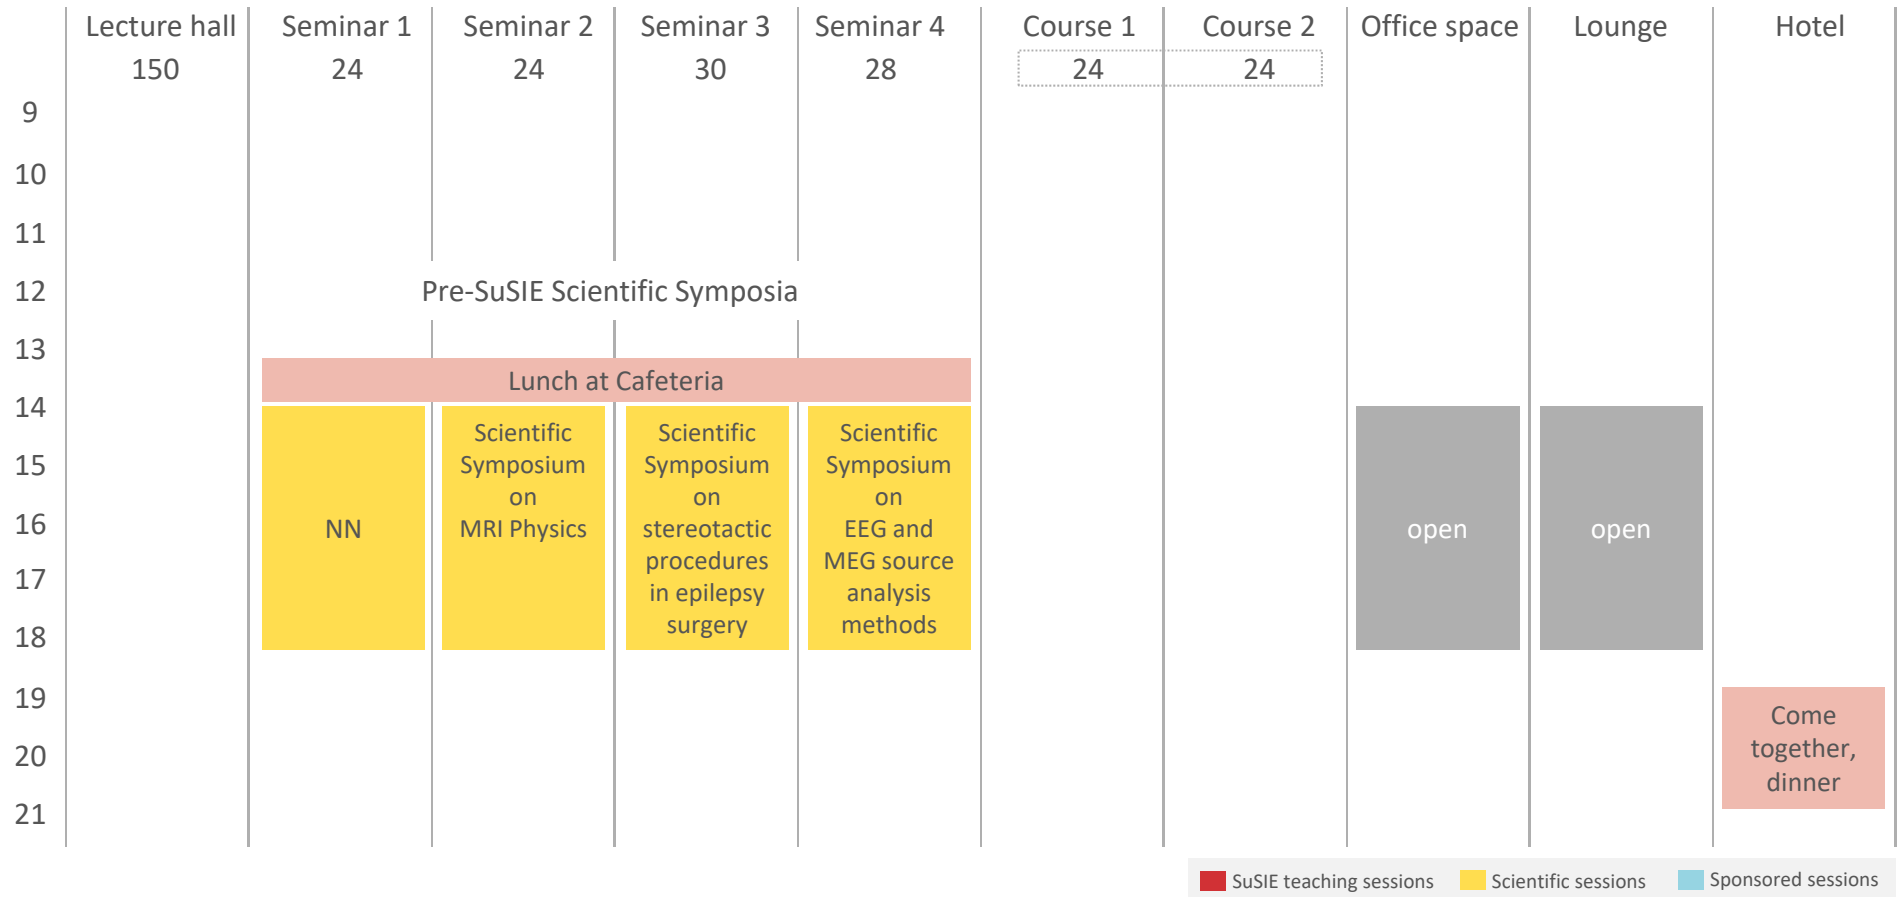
| | Lecture hall 150 | Seminar 1 24 | Seminar 2 24 | Seminar 3 30 | Seminar 4 28 | Course 1 24 | Course 2 24 | Office space | Lounge | Hotel |
|---|---|---|---|---|---|---|---|---|---|---|
| 9 | | | | | | | | | | |
| 10 | | | | | | | | | | |
| 11 | | | | | | | | | | |
| 12 | | Pre-SuSIE Scientific Symposia | | | | | | | | |
| 13 | | Lunch at Cafeteria | | | | | | | | |
| 14–18 | | NN | Scientific Symposium on MRI Physics | Scientific Symposium on stereotactic procedures in epilepsy surgery | Scientific Symposium on EEG and MEG source analysis methods | | | open | open | |
| 19–21 | | | | | | | | | | Come together, dinner |

SuSIE teaching sessions Scientific sessions Sponsored sessions